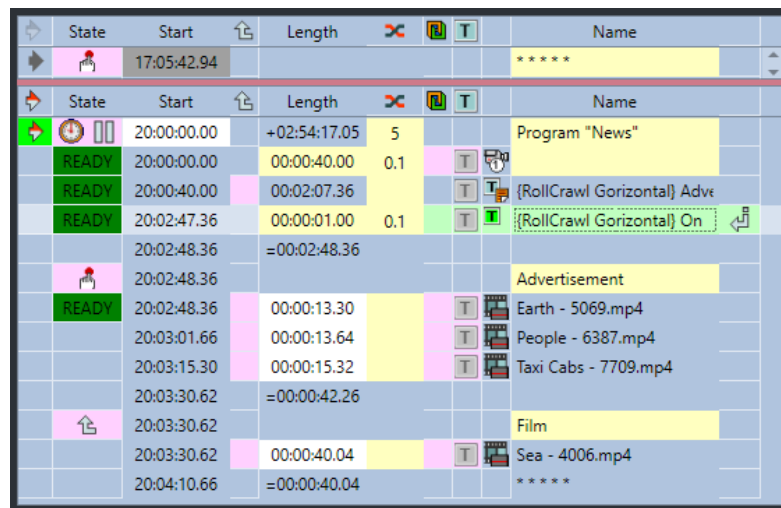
| | State | Start | | Length | | | T | Name |
|---|---|---|---|---|---|---|---|---|
| | | 17:05:42.94 | | | | | | * * * * * |

| | State | Start | | Length | | | T | Name |
|---|---|---|---|---|---|---|---|---|
| | | 20:00:00.00 | | +02:54:17.05 | 5 | | | Program "News" |
| | READY | 20:00:00.00 | | 00:00:40.00 | 0.1 | | T | |
| | READY | 20:00:40.00 | | 00:02:07.36 | | | T | {RollCrawl Gorizontal} Adve |
| | READY | 20:02:47.36 | | 00:00:01.00 | 0.1 | | T | {RollCrawl Gorizontal} On |
| | | 20:02:48.36 | | =00:02:48.36 | | | | |
| | | 20:02:48.36 | | | | | | Advertisement |
| | READY | 20:02:48.36 | | 00:00:13.30 | | | T | Earth - 5069.mp4 |
| | | 20:03:01.66 | | 00:00:13.64 | | | T | People - 6387.mp4 |
| | | 20:03:15.30 | | 00:00:15.32 | | | T | Taxi Cabs - 7709.mp4 |
| | | 20:03:30.62 | | =00:00:42.26 | | | | |
| | | 20:03:30.62 | | | | | | Film |
| | | 20:03:30.62 | | 00:00:40.04 | | | T | Sea - 4006.mp4 |
| | | 20:04:10.66 | | =00:00:40.04 | | | | * * * * * |